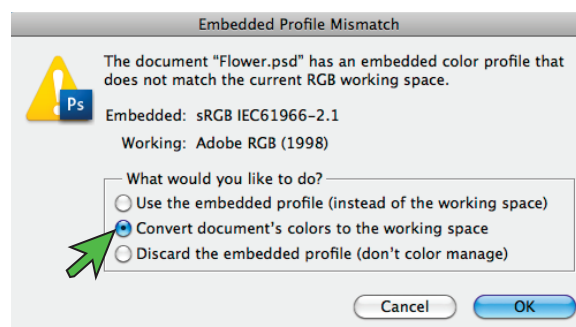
Embedded Profile Mismatch

Ps

The document "Flower.psd" has an embedded color profile that does not match the current RGB working space.

Embedded: sRGB IEC61966-2.1

Working: Adobe RGB (1998)

What would you like to do?

Use the embedded profile (instead of the working space)

Convert document's colors to the working space

Discard the embedded profile (don't color manage)

Cancel

OK